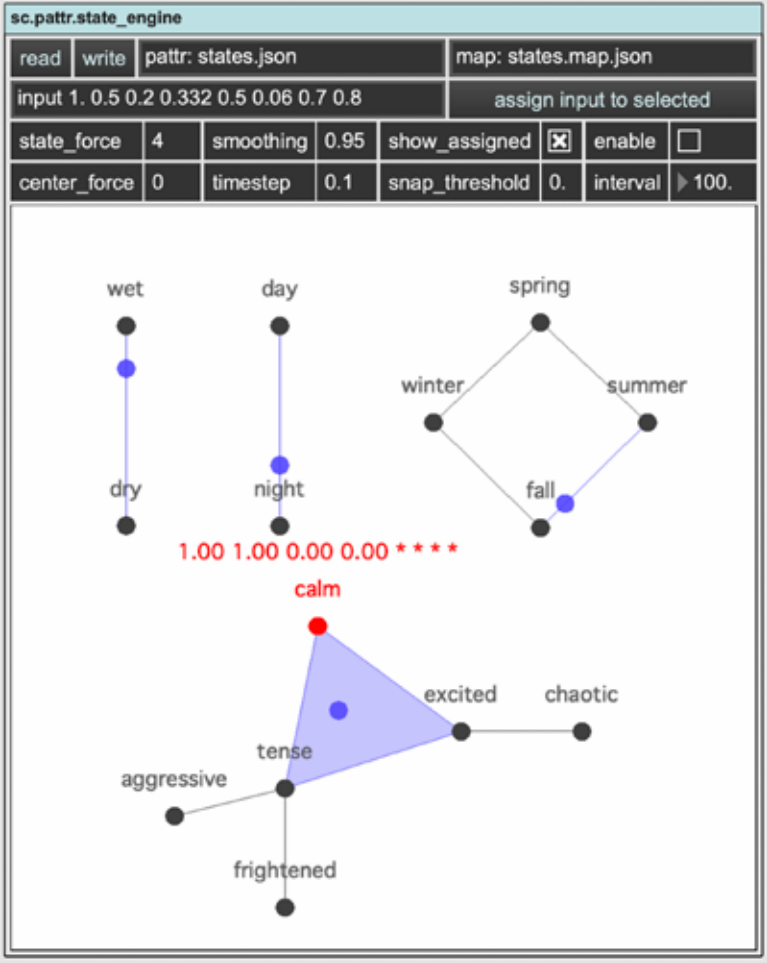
sc.pattr.state_engine

read write pattr: states.json map: states.map.json

input 1. 0.5 0.2 0.332 0.5 0.06 0.7 0.8 assign input to selected

| state_force | 4 | smoothing | 0.95 | show_assigned | ☒ | enable | ☐ |
|---|---|---|---|---|---|---|---|
| center_force | 0 | timestep | 0.1 | snap_threshold | 0. | interval | 100. |

wet

dry

day

night

spring

winter

summer

fall

1.00 1.00 0.00 0.00 * * * *

calm

excited

chaotic

tense

aggressive

frightened